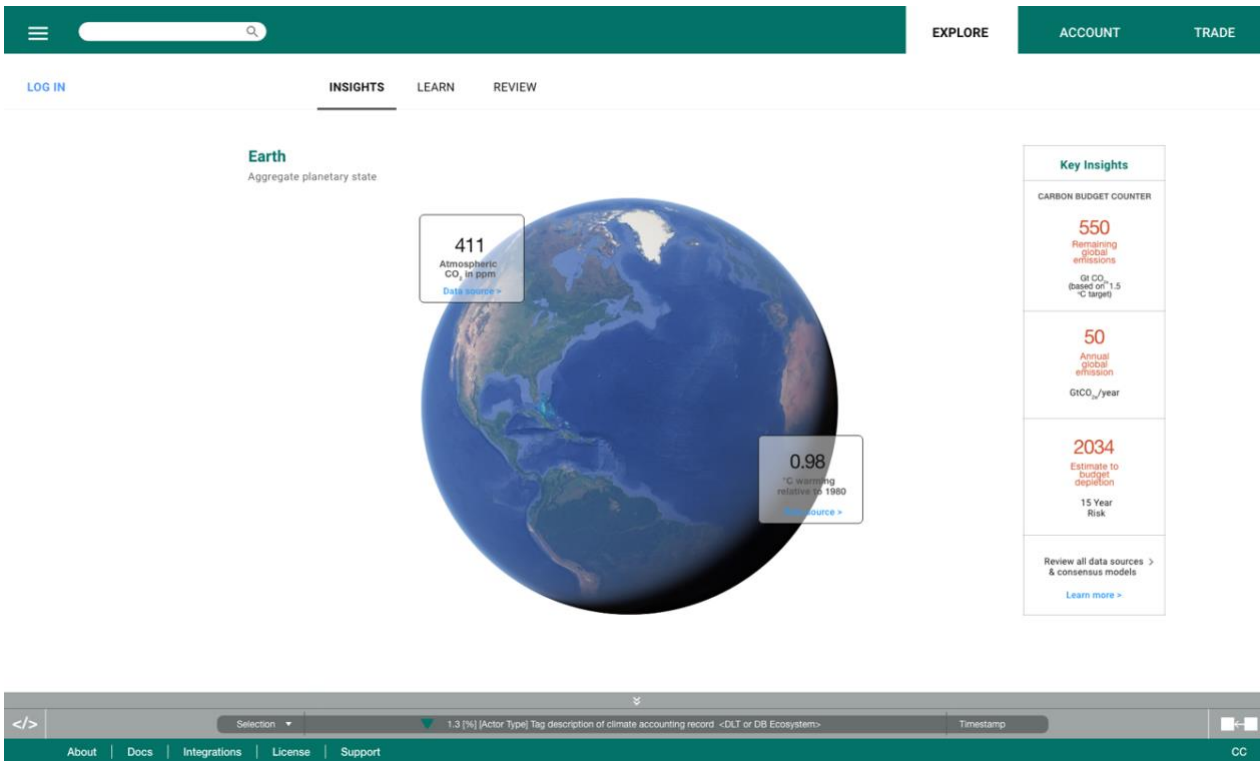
EXPLORE
ACCOUNT
TRADE

LOG IN

INSIGHTS
LEARN
REVIEW

Earth
Aggregate planetary state

411
Atmospheric $CO_2$ in ppm
Data source >

0.98
°C warming relative to 1980
Data source >

Key Insights
CARBON BUDGET COUNTER
550
Remaining global emissions
Gt $CO_2$ (based on 1.5 °C target)

50
Annual global emission
$GtCO_2$/year

2034
Estimate to budget depletion
15 Year Risk

Review all data sources & consensus models >
Learn more >

</>
Selection ▾
1.3 [%] [Actor Type] Tag description of climate accounting record <DLT or DB Ecosystem>
Timestamp

About | Docs | Integrations | License | Support
CC